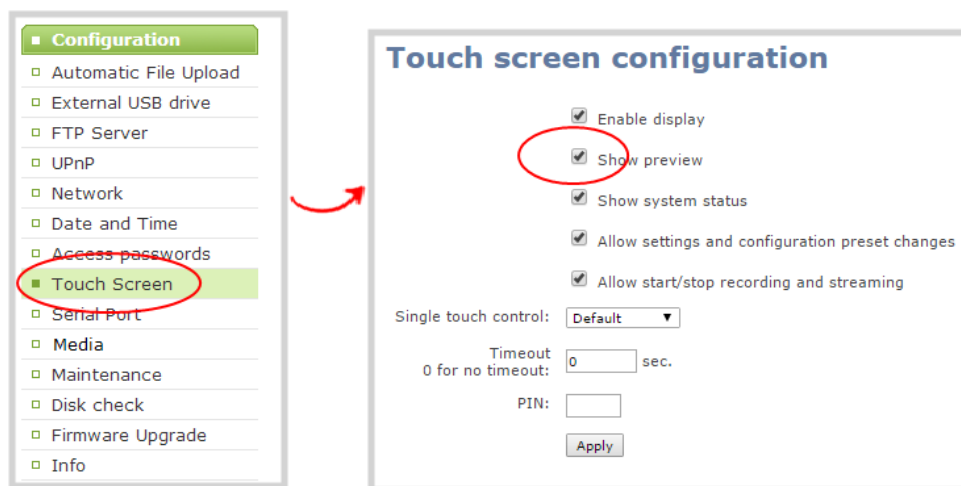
Configuration
Automatic File Upload
External USB drive
FTP Server
UPnP
Network
Date and Time
Access passwords
Touch Screen
Serial Port
Media
Maintenance
Disk check
Firmware Upgrade
Info

Touch screen configuration

Enable display
Show preview
Show system status
Allow settings and configuration preset changes
Allow start/stop recording and streaming

Single touch control: Default

Timeout
0 for no timeout: 0 sec.

PIN:

Apply